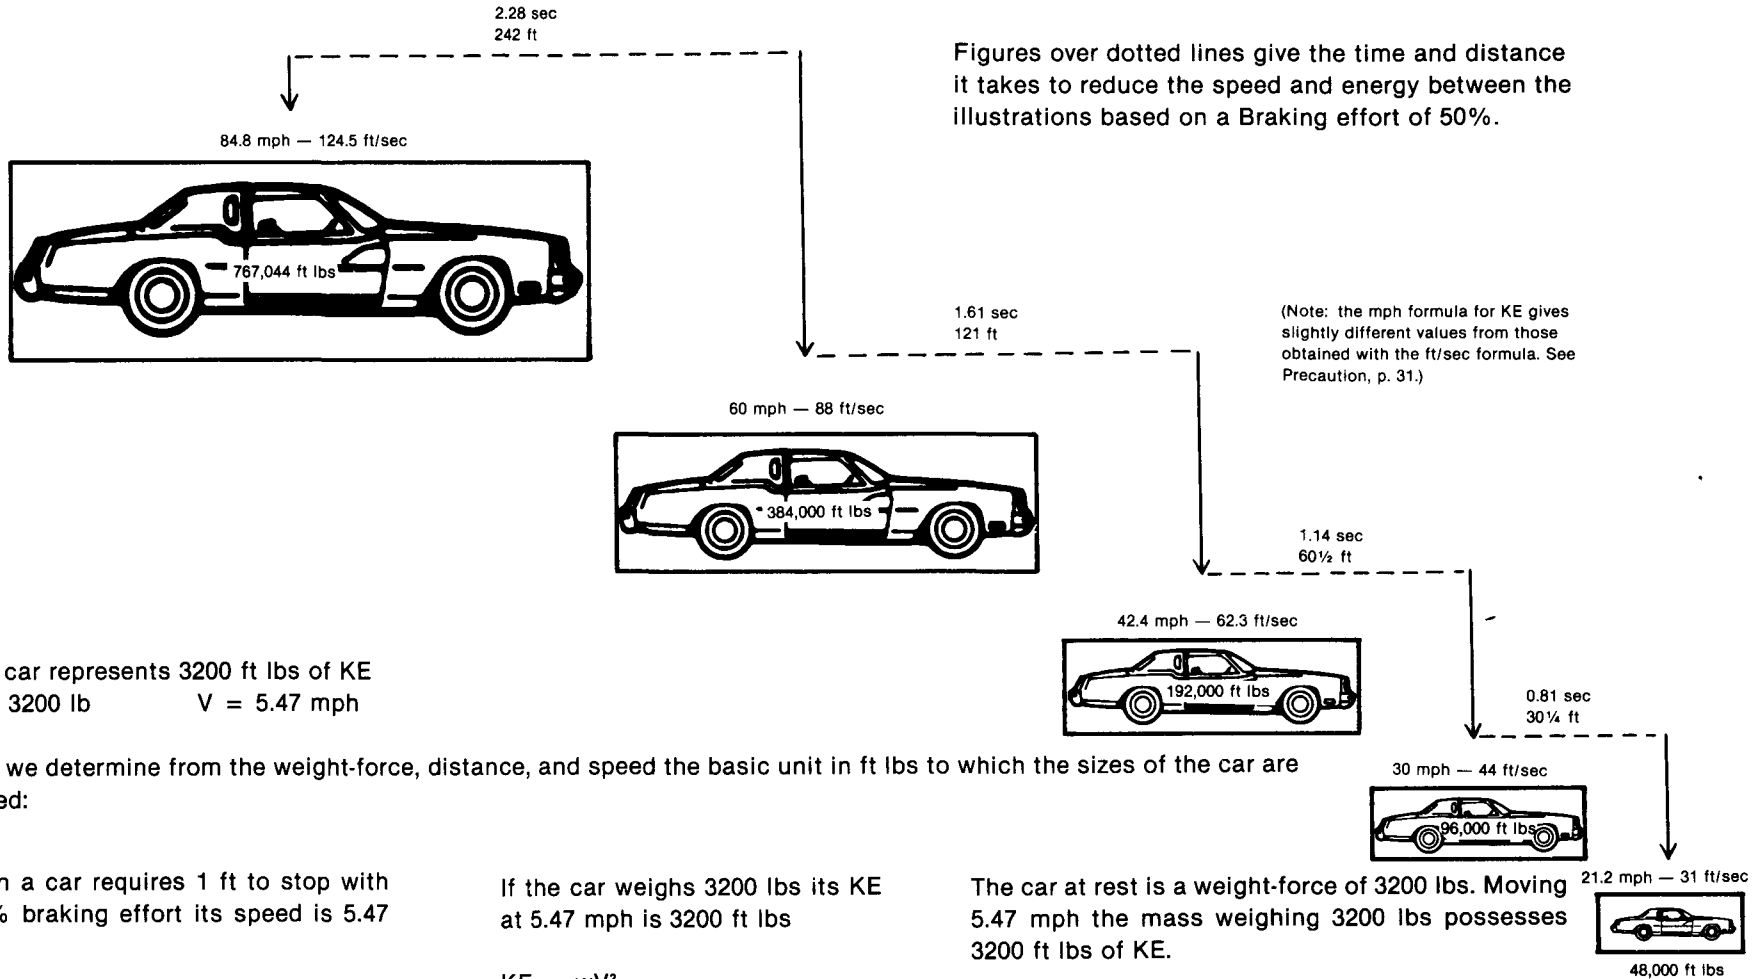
2.28 sec
242 ft

Figures over dotted lines give the time and distance it takes to reduce the speed and energy between the illustrations based on a Braking effort of 50%.

84.8 mph — 124.5 ft/sec

767,044 ft lbs

1.61 sec
121 ft

(Note: the mph formula for KE gives slightly different values from those obtained with the ft/sec formula. See Precaution, p. 31.)

60 mph — 88 ft/sec

384,000 ft lbs

1.14 sec
60½ ft

42.4 mph — 62.3 ft/sec

192,000 ft lbs

car represents 3200 ft lbs of KE
3200 lb V = 5.47 mph

0.81 sec
30¼ ft

we determine from the weight-force, distance, and speed the basic unit in ft lbs to which the sizes of the car are ed:

30 mph — 44 ft/sec

96,000 ft lbs

n a car requires 1 ft to stop with % braking effort its speed is 5.47

If the car weighs 3200 lbs its KE at 5.47 mph is 3200 ft lbs

The car at rest is a weight-force of 3200 lbs. Moving 5.47 mph the mass weighing 3200 lbs possesses 3200 ft lbs of KE.

21.2 mph — 31 ft/sec

48,000 ft lbs